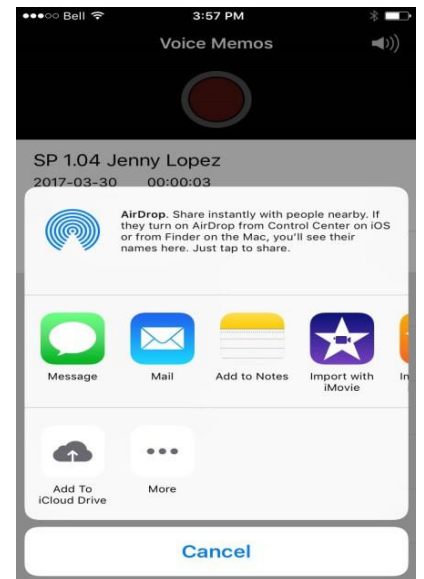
●●●○○ Bell
3:57 PM

Voice Memos

SP 1.04 Jenny Lopez
2017-03-30 00:00:03

AirDrop. Share instantly with people nearby. If they turn on AirDrop from Control Center on iOS or from Finder on the Mac, you'll see their names here. Just tap to share.

Message
Mail
Add to Notes
Import with iMovie
In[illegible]

Add To iCloud Drive
More

Cancel